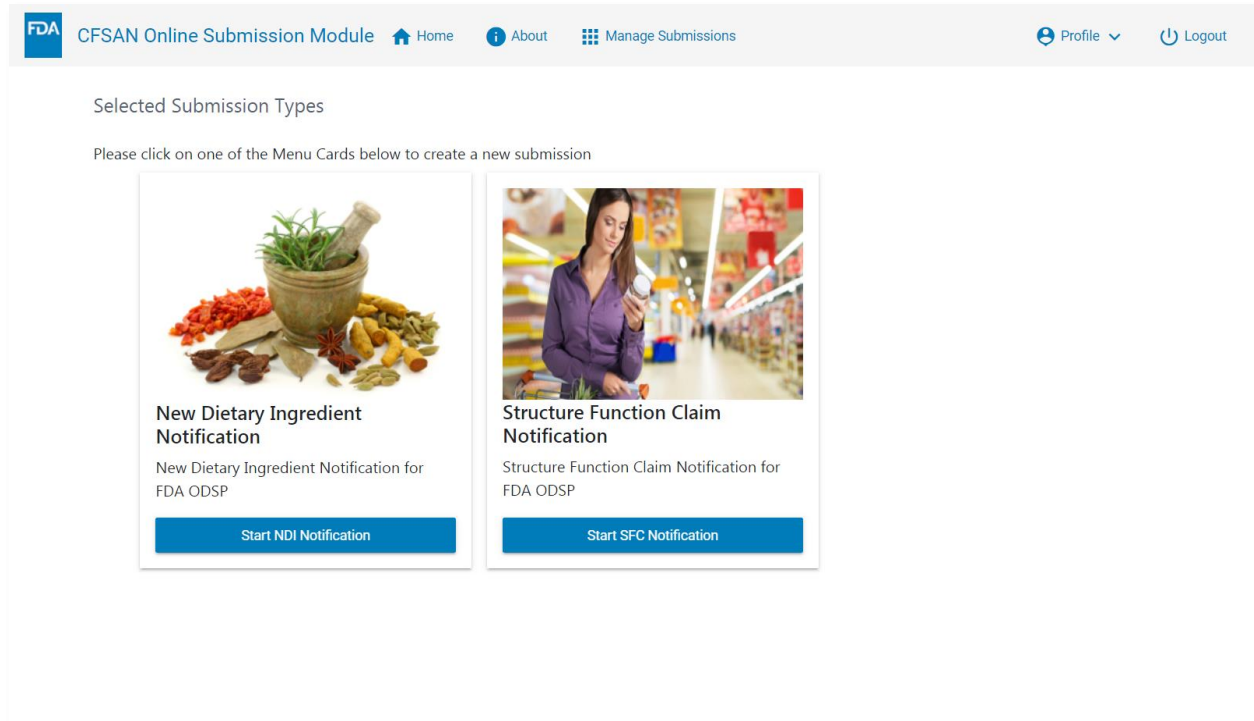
FDA CFSAN Online Submission Module Home About Manage Submissions Profile Logout

Selected Submission Types

Please click on one of the Menu Cards below to create a new submission

New Dietary Ingredient Notification

New Dietary Ingredient Notification for FDA ODSP

Start NDI Notification

Structure Function Claim Notification

Structure Function Claim Notification for FDA ODSP

Start SFC Notification